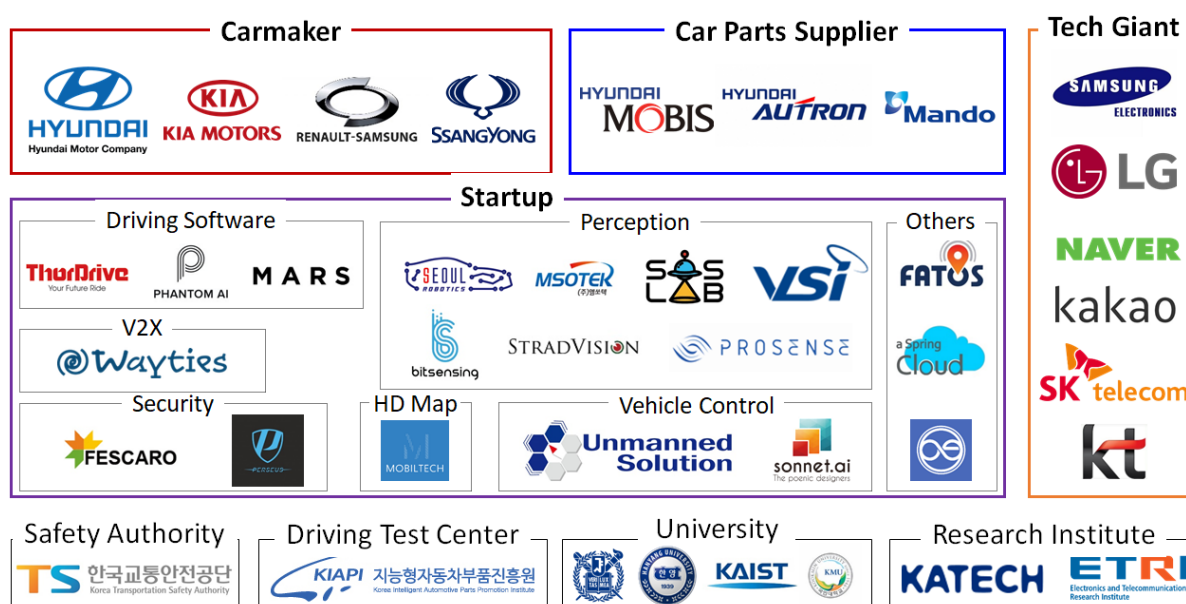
Carmaker

HYUNDAI
Hyundai Motor Company

KIA
KIA MOTORS

RENAULT-SAMSUNG

SSANGYONG

Car Parts Supplier

HYUNDAI MOBIS

HYUNDAI AUTRON

Mando

Tech Giant

SAMSUNG ELECTRONICS

LG

NAVER

kakao

SK telecom

kt

Startup

Driving Software

ThorDrive
Your Future Ride

PHANTOM AI

MARS

Perception

SEOUL ROBOTICS

MSOTEK
(주)엠쏘텍

SOS LAB

VSI

bitsensing

STRADVISION

PROSENSE

Others

FATOS

a Spring Cloud

V2X

Wayties

Security

FESCARO

PENTA SECURITY

HD Map

MOBILTECH

Vehicle Control

Unmanned Solution

sonnet.ai
The poenic designers

Safety Authority

TS 한국교통안전공단
Korea Transportation Safety Authority

Driving Test Center

KIAPI 지능형자동차부품진흥원
Korea Intelligent Automotive Parts Promotion Institute

University

KAIST

KMU

Research Institute

KATECH

ETRI
Electronics and Telecommunications Research Institute